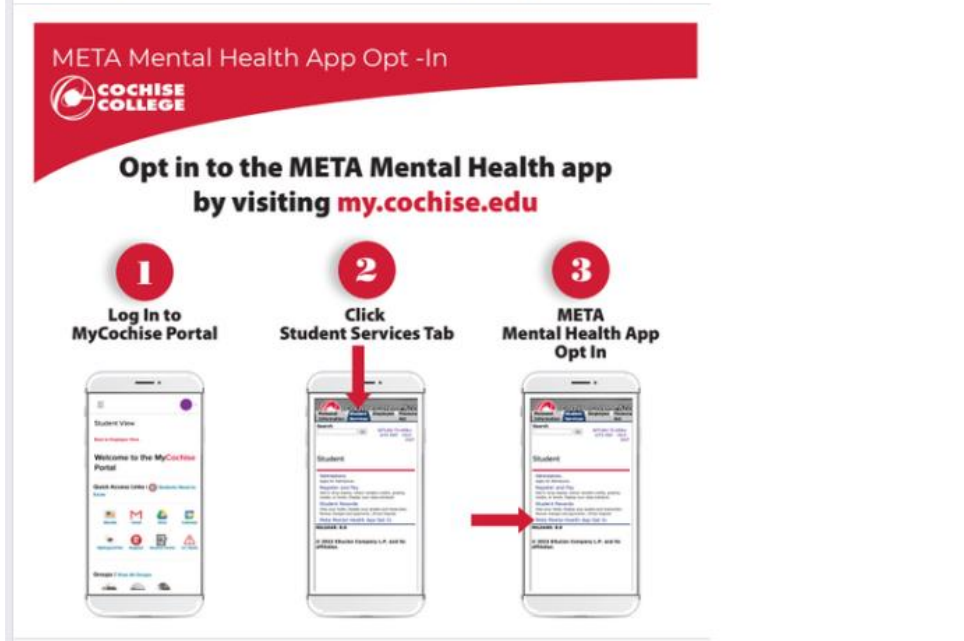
META Mental Health App Opt -In

COCHISE COLLEGE

Opt in to the META Mental Health app by visiting my.cochise.edu

1

Log In to MyCochise Portal

2

Click Student Services Tab

3

META Mental Health App Opt In

Student View

Welcome to the MyCochise Portal

Quick Access Links

Student

Admissions

Register and Pay

Student Records

Meta Mental Health App Opt In

Student

Admissions

Register and Pay

Student Records

Meta Mental Health App Opt In

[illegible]